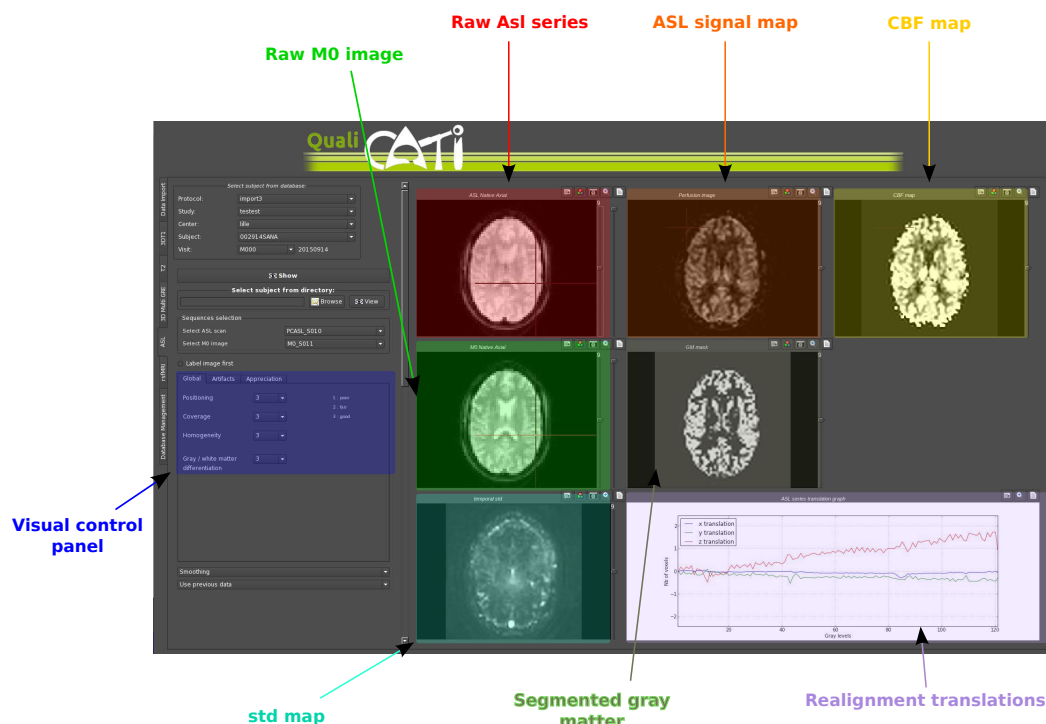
Raw Asl series

ASL signal map

CBF map

Raw M0 image

Quali CATI

Data import

3DT1

T2

3D Multi GRE

ASL

rsfMRI

Database Management

Select subject from database:

Protocol: import3

Study: testest

Center: lille

Subject: 002914SANA

Visit: M000 20150914

Show

Select subject from directory:

Browse

View

Sequences selection

Select ASL scan PCASL_S010

Select M0 image M0_S011

Label image first

Global Artifacts Appreciation

Positioning 3

Coverage 3

Homogeneity 3

Gray / white matter differentiation 3

1 : poor
2 : fair
3 : good

Smoothing

Use previous data

ASL Native Axial

Perfusion image

CBF map

M0 Native Axial

GM mask

temporal std

ASL series translation graph

x translation
y translation
z translation

Nb of voxels

Gray levels

2
1
0
−1
−2

20 40 60 80 100 120

Visual control panel

std map

Segmented gray matter

Realignment translations